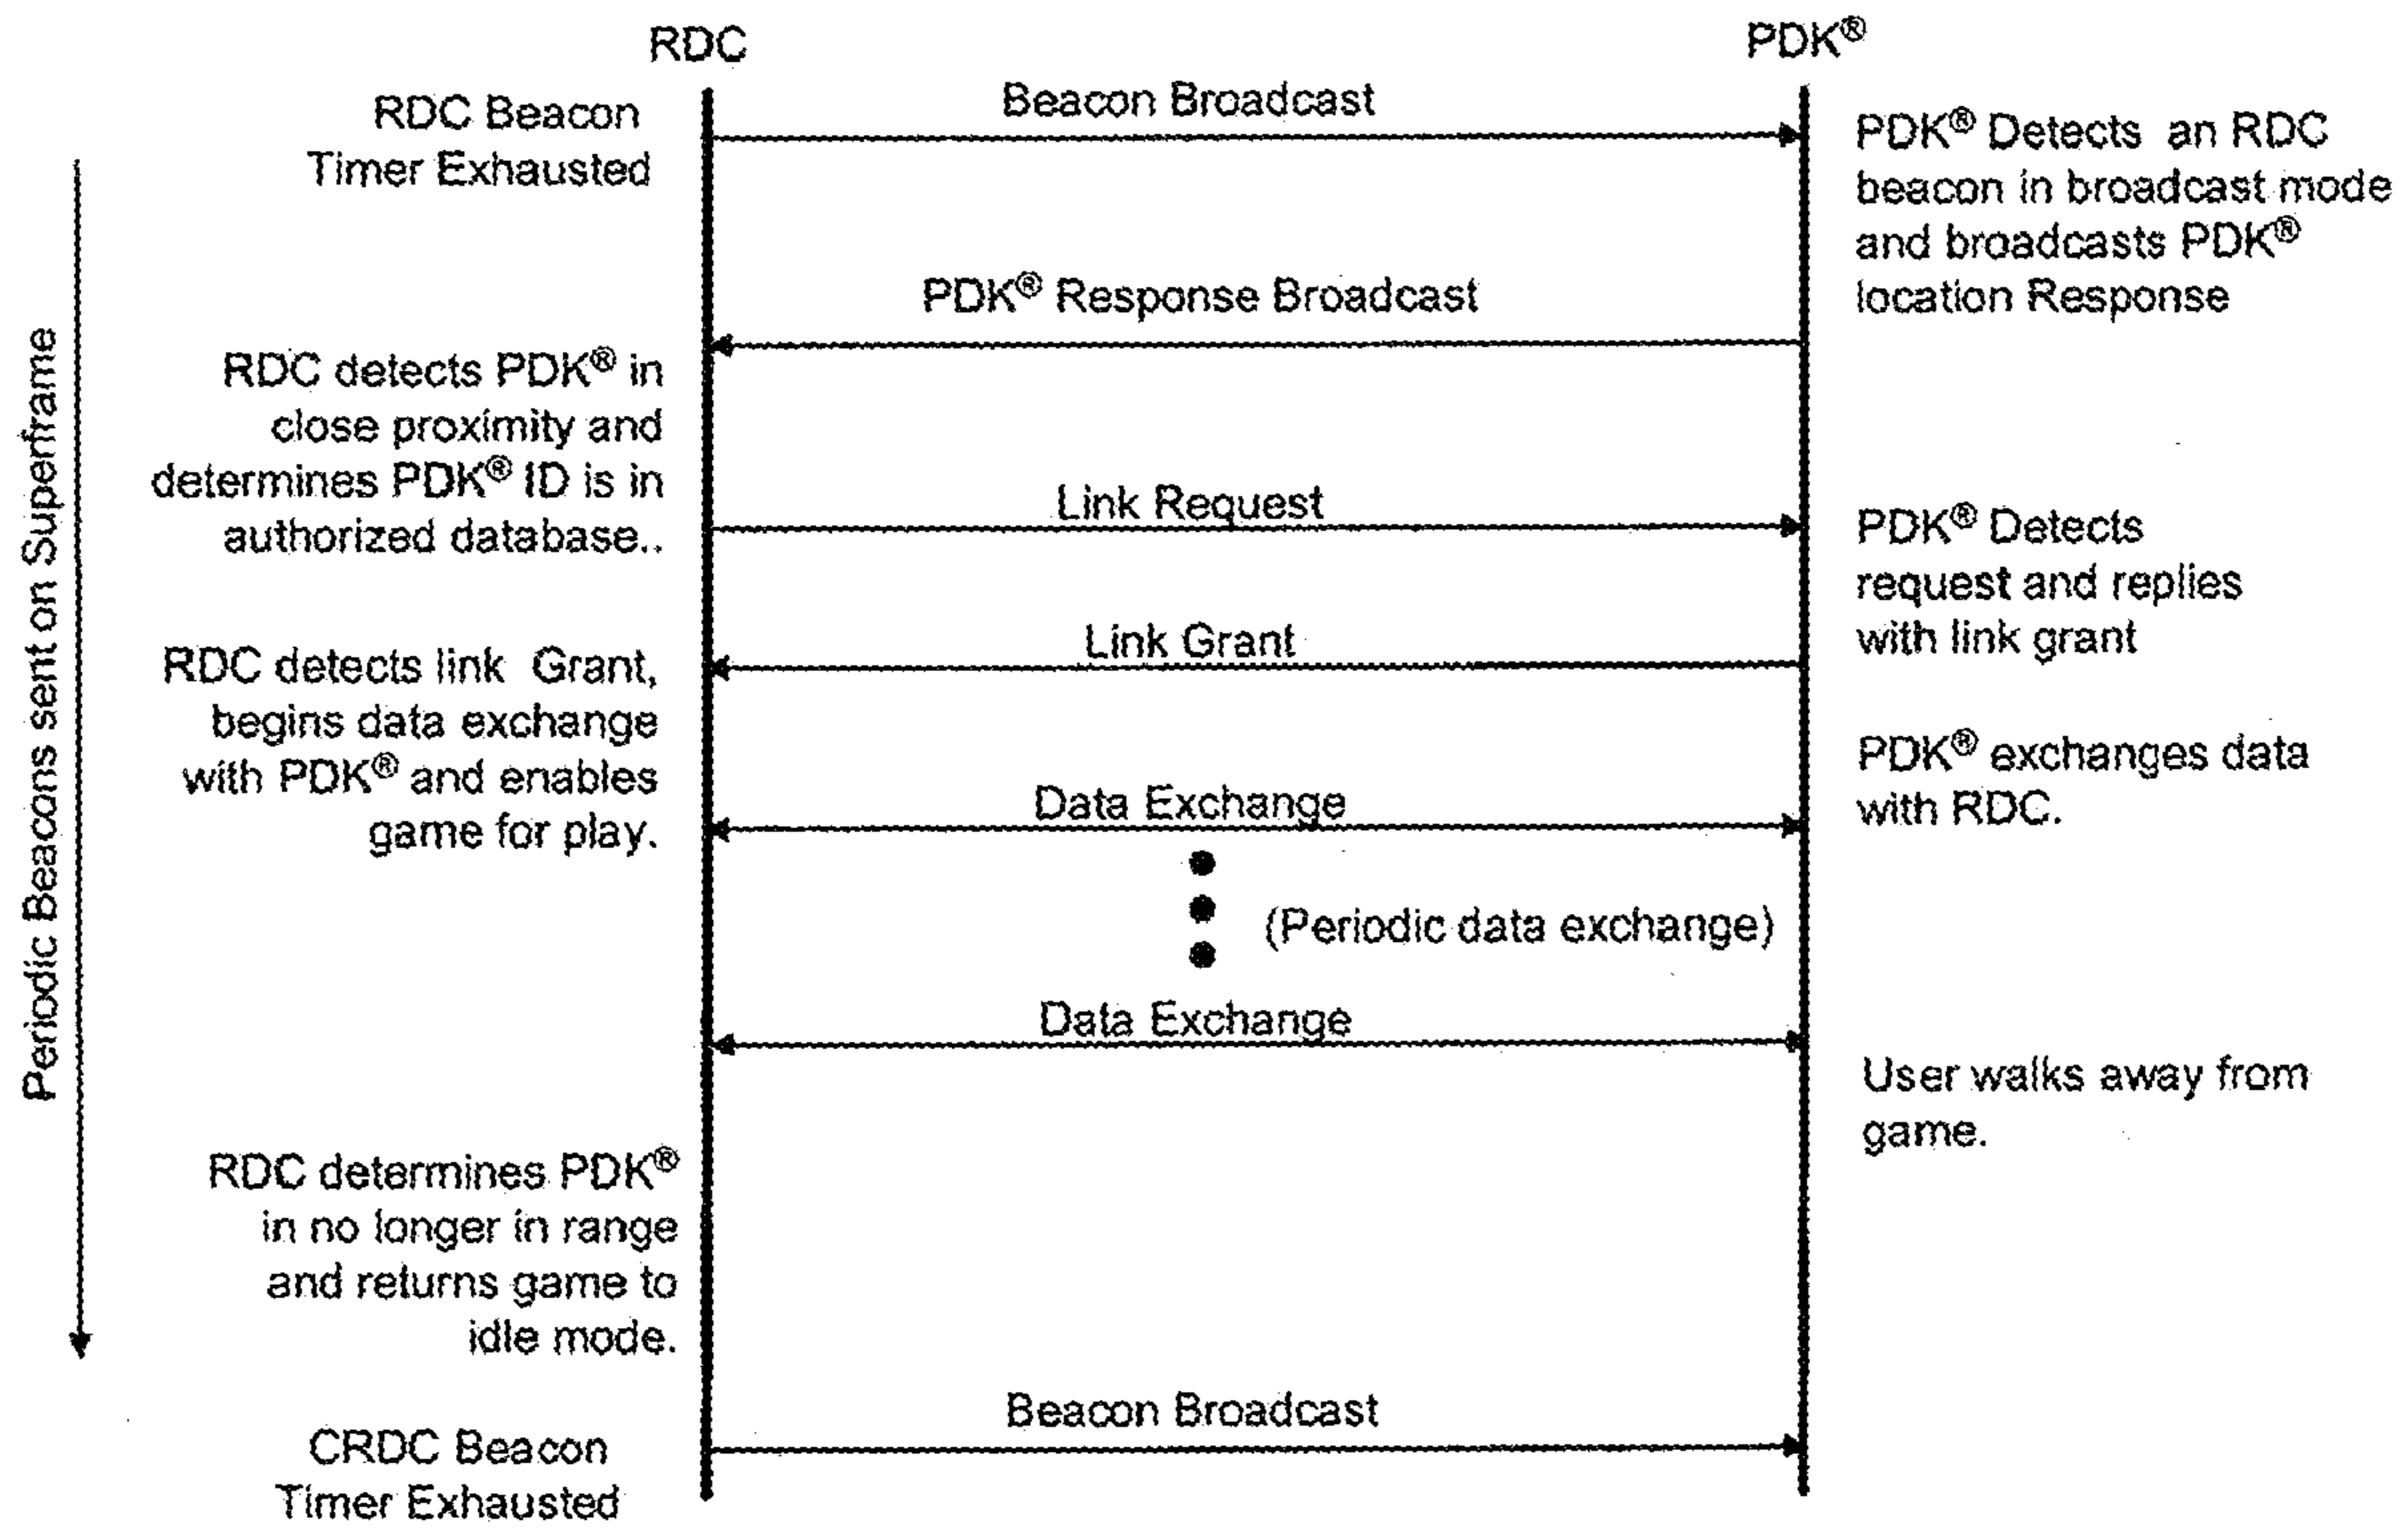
RDC

PDK®

Periodic Beacons sent on Superframe

RDC Beacon Timer Exhausted

Beacon Broadcast

PDK® Detects an RDC beacon in broadcast mode and broadcasts PDK® location Response

PDK® Response Broadcast

RDC detects PDK® in close proximity and determines PDK® ID is in authorized database..

Link Request

PDK® Detects request and replies with link grant

Link Grant

RDC detects link Grant, begins data exchange with PDK® and enables game for play.

PDK® exchanges data with RDC.

Data Exchange

(Periodic data exchange)

Data Exchange

User walks away from game.

RDC determines PDK® in no longer in range and returns game to idle mode.

Beacon Broadcast

CRDC Beacon Timer Exhausted